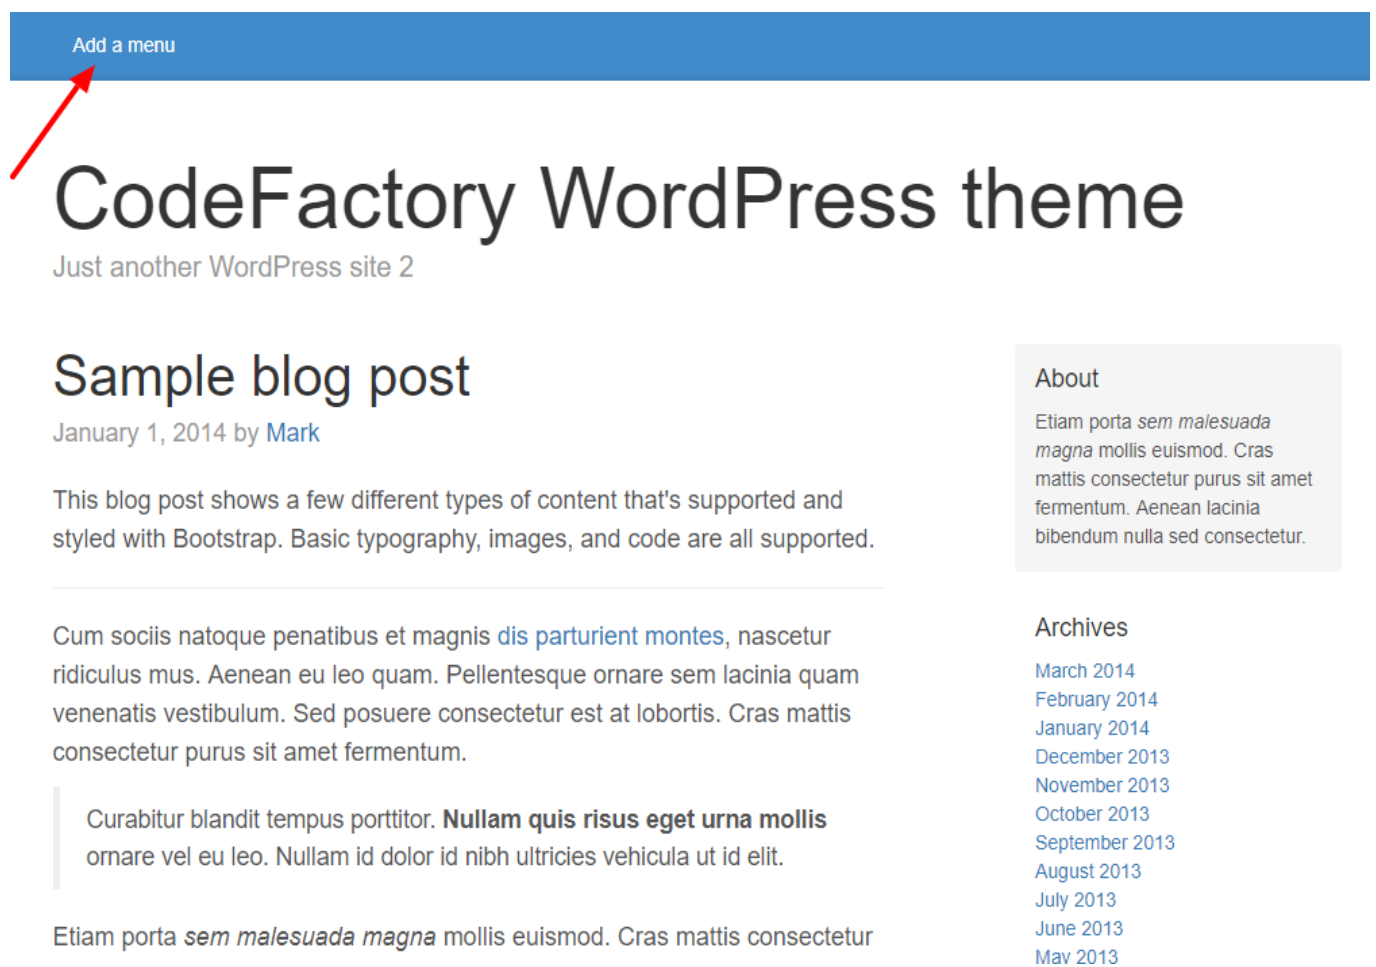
Add a menu

CodeFactory WordPress theme

Just another WordPress site 2

Sample blog post

January 1, 2014 by Mark

This blog post shows a few different types of content that's supported and styled with Bootstrap. Basic typography, images, and code are all supported.

Cum sociis natoque penatibus et magnis dis parturient montes, nascetur ridiculus mus. Aenean eu leo quam. Pellentesque ornare sem lacinia quam venenatis vestibulum. Sed posuere consectetur est at lobortis. Cras mattis consectetur purus sit amet fermentum.

Curabitur blandit tempus porttitor. **Nullam quis risus eget urna mollis** ornare vel eu leo. Nullam id dolor id nibh ultricies vehicula ut id elit.

Etiam porta *sem malesuada magna* mollis euismod. Cras mattis consectetur

About

Etiam porta *sem malesuada magna* mollis euismod. Cras mattis consectetur purus sit amet fermentum. Aenean lacinia bibendum nulla sed consectetur.

Archives

March 2014
February 2014
January 2014
December 2013
November 2013
October 2013
September 2013
August 2013
July 2013
June 2013
May 2013